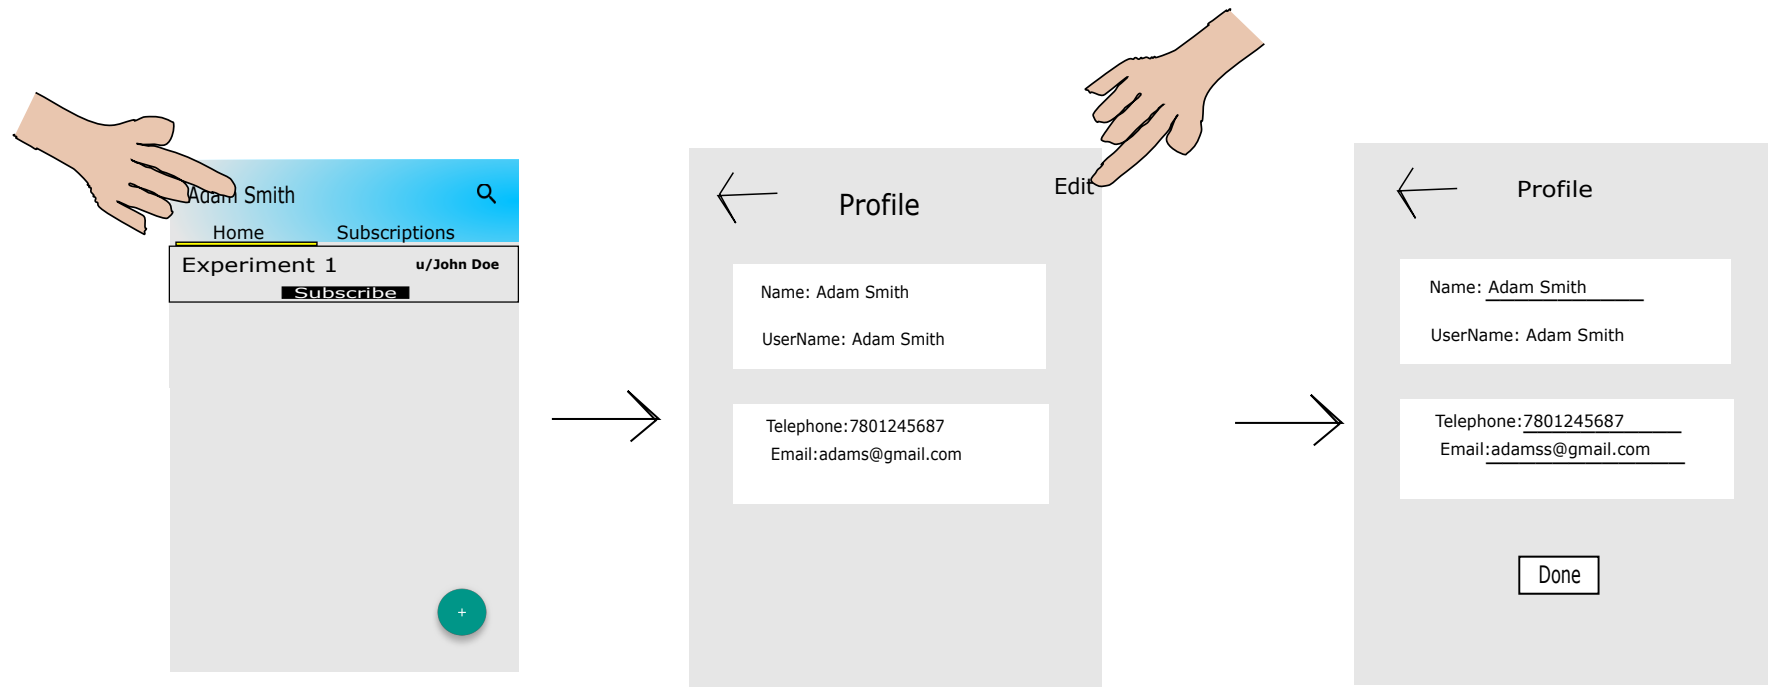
Adam Smith
Home
Subscriptions
Experiment 1
u/John Doe
Subscribe
+

Profile
Edit
Name: Adam Smith
UserName: Adam Smith
Telephone:7801245687
Email:adams@gmail.com

Profile
Name: Adam Smith
UserName: Adam Smith
Telephone:7801245687
Email:adamss@gmail.com
Done